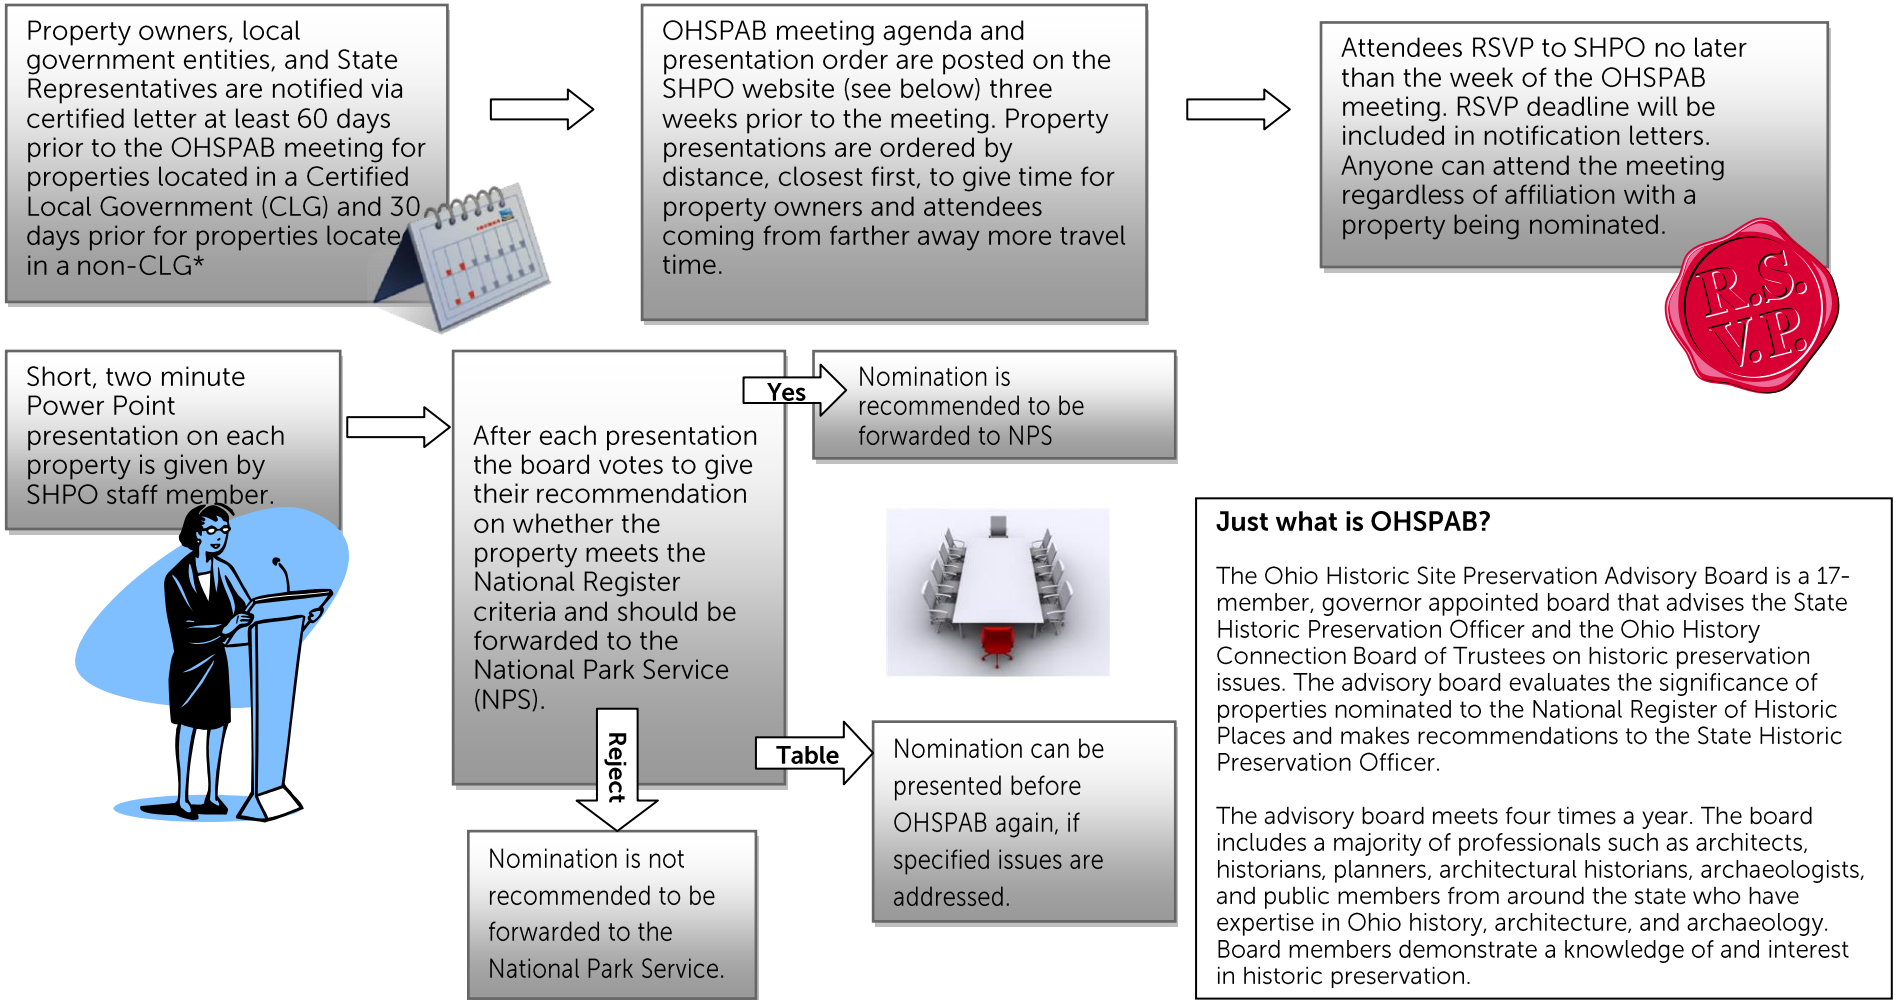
Property owners, local government entities, and State Representatives are notified via certified letter at least 60 days prior to the OHSPAB meeting for properties located in a Certified Local Government (CLG) and 30 days prior for properties located in a non-CLG*

OHSPAB meeting agenda and presentation order are posted on the SHPO website (see below) three weeks prior to the meeting. Property presentations are ordered by distance, closest first, to give time for property owners and attendees coming from farther away more travel time.

Attendees RSVP to SHPO no later than the week of the OHSPAB meeting. RSVP deadline will be included in notification letters. Anyone can attend the meeting regardless of affiliation with a property being nominated.

R.S.V.P.

Short, two minute Power Point presentation on each property is given by SHPO staff member.

After each presentation the board votes to give their recommendation on whether the property meets the National Register criteria and should be forwarded to the National Park Service (NPS).

Yes

Nomination is recommended to be forwarded to NPS

Reject

Nomination is not recommended to be forwarded to the National Park Service.

Table

Nomination can be presented before OHSPAB again, if specified issues are addressed.

Just what is OHSPAB?

The Ohio Historic Site Preservation Advisory Board is a 17-member, governor appointed board that advises the State Historic Preservation Officer and the Ohio History Connection Board of Trustees on historic preservation issues. The advisory board evaluates the significance of properties nominated to the National Register of Historic Places and makes recommendations to the State Historic Preservation Officer.

The advisory board meets four times a year. The board includes a majority of professionals such as architects, historians, planners, architectural historians, archaeologists, and public members from around the state who have expertise in Ohio history, architecture, and archaeology. Board members demonstrate a knowledge of and interest in historic preservation.